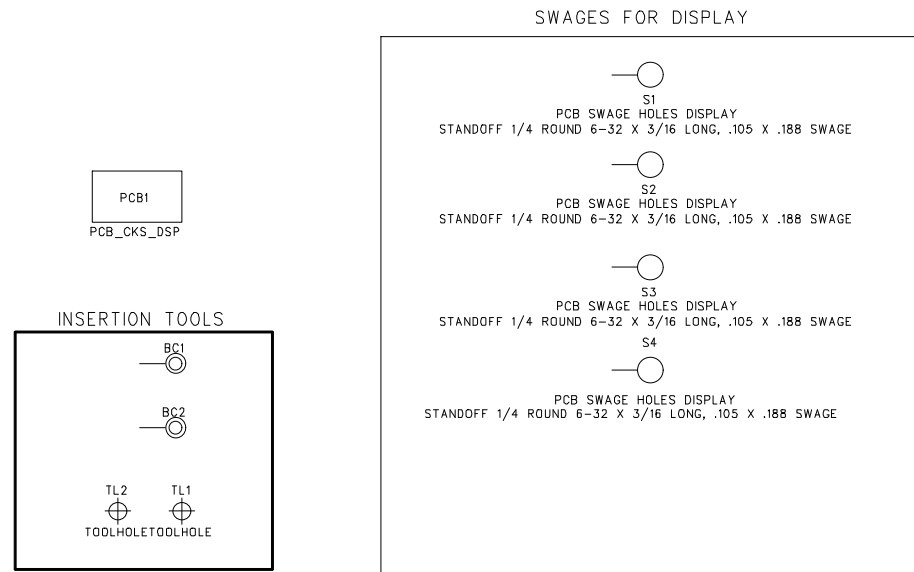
SWAGES FOR DISPLAY

S1
PCB SWAGE HOLES DISPLAY
STANDOFF 1/4 ROUND 6-32 X 3/16 LONG, .105 X .188 SWAGE

S2
PCB SWAGE HOLES DISPLAY
STANDOFF 1/4 ROUND 6-32 X 3/16 LONG, .105 X .188 SWAGE

S3
PCB SWAGE HOLES DISPLAY
STANDOFF 1/4 ROUND 6-32 X 3/16 LONG, .105 X .188 SWAGE

S4
PCB SWAGE HOLES DISPLAY
STANDOFF 1/4 ROUND 6-32 X 3/16 LONG, .105 X .188 SWAGE

PCB1
PCB_CKS_DSP

INSERTION TOOLS

BC1

BC2

TL2
TOOLHOLE

TL1
TOOLHOLE